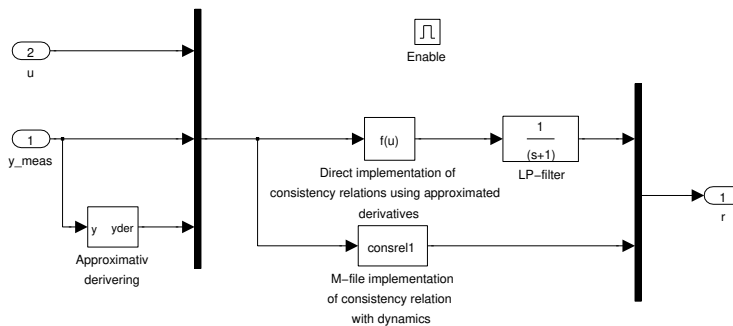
2
u

1
y_meas

y yder
Approximativ derivering

Enable

f(u)
Direct implementation of consistency relations using approximated derivatives

$\frac{1}{(s+1)}$
LP−filter

consrel1
M−file implementation of consistency relation with dynamics

1
r